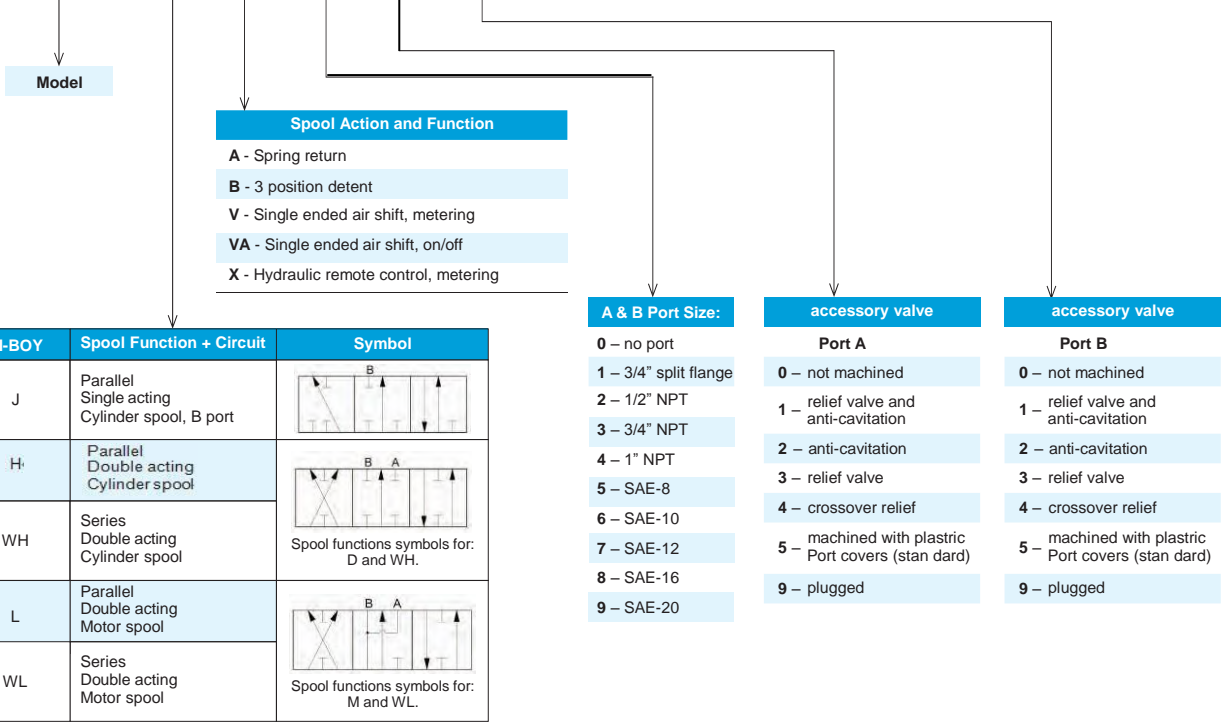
Model

Spool Action and Function

**A** - Spring return
**B** - 3 position detent
**V** - Single ended air shift, metering
**VA** - Single ended air shift, on/off
**X** - Hydraulic remote control, metering

| -BOY | Spool Function + Circuit | Symbol |
|---|---|---|
| J | Parallel Single acting Cylinder spool, B port | B |
| H | Parallel Double acting Cylinder spool | B A |
| WH | Series Double acting Cylinder spool | Spool functions symbols for: D and WH. |
| L | Parallel Double acting Motor spool | B A |
| WL | Series Double acting Motor spool | Spool functions symbols for: M and WL. |

A & B Port Size:

**0** – no port
**1** – 3/4” split flange
**2** – 1/2” NPT
**3** – 3/4” NPT
**4** – 1” NPT
**5** – SAE-8
**6** – SAE-10
**7** – SAE-12
**8** – SAE-16
**9** – SAE-20

accessory valve

Port A

**0** – not machined
**1** – relief valve and anti-cavitation
**2** – anti-cavitation
**3** – relief valve
**4** – crossover relief
**5** – machined with plastric Port covers (stan dard)
**9** – plugged

accessory valve

Port B

**0** – not machined
**1** – relief valve and anti-cavitation
**2** – anti-cavitation
**3** – relief valve
**4** – crossover relief
**5** – machined with plastric Port covers (stan dard)
**9** – plugged